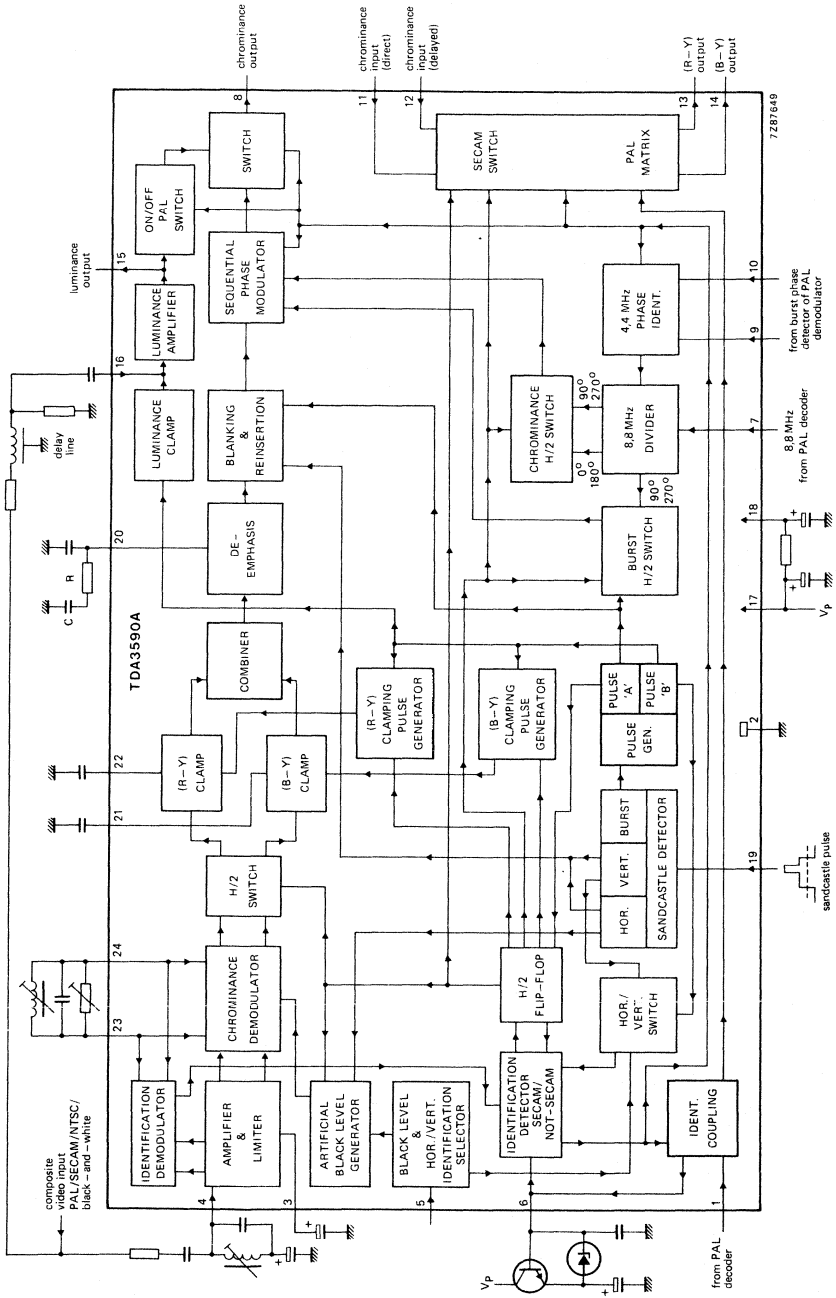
chrominance output

chrominance input (direct)

chrominance input (delayed)

(R – Y) output

(B – Y) output

7Z87649

8

11

12

13

14

SWITCH

ON/OFF PAL SWITCH

SECAM SWITCH

PAL MATRIX

luminance output

15

LUMINANCE AMPLIFIER

SEQUENTIAL PHASE MODULATOR

4,4 MHz PHASE IDENT.

10

9

from burst phase detector of PAL demodulator

16

LUMINANCE CLAMP

BLANKING & REINSERTION

CHROMINANCE H/2 SWITCH

$90^0$

$270^0$

8,8 MHz DIVIDER

$0^0$

$180^0$

7

8,8 MHz from PAL decoder

delay line

20

DE-EMPHASIS

$90^0$

$270^0$

BURST H/2 SWITCH

18

R

C

TDA3590A

COMBINER

17

$V_P$

(R – Y) CLAMPING PULSE GENERATOR

(B – Y) CLAMPING PULSE GENERATOR

PULSE 'A'

PULSE 'B'

PULSE GEN.

2

22

(R – Y) CLAMP

(B – Y) CLAMP

21

BURST

VERT.

HOR.

SANDCASTLE DETECTOR

19

sandcastle pulse

H/2 SWITCH

24

CHROMINANCE DEMODULATOR

H/2 FLIP-FLOP

HOR./VERT. SWITCH

23

IDENTIFICATION DEMODULATOR

AMPLIFIER & LIMITER

ARTIFICIAL BLACK LEVEL GENERATOR

BLACK LEVEL & HOR./VERT. IDENTIFICATION SELECTOR

IDENTIFICATION DETECTOR SECAM/NOT-SECAM

IDENT. COUPLING

composite video input PAL/SECAM/NTSC/black-and-white

4

3

5

6

1

from PAL decoder

$V_P$